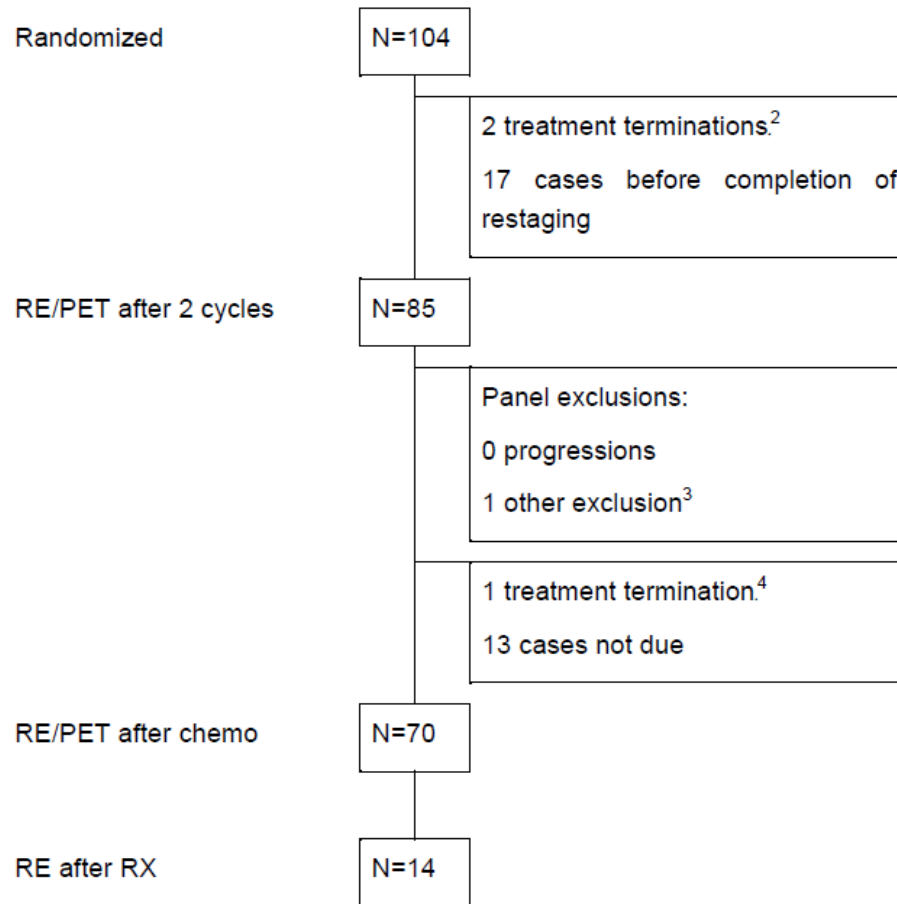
Randomized

N=104

2 treatment terminations.$^2$

17 cases before completion of restaging

RE/PET after 2 cycles

N=85

Panel exclusions:

0 progressions

1 other exclusion$^3$

1 treatment termination.$^4$

13 cases not due

RE/PET after chemo

N=70

RE after RX

N=14